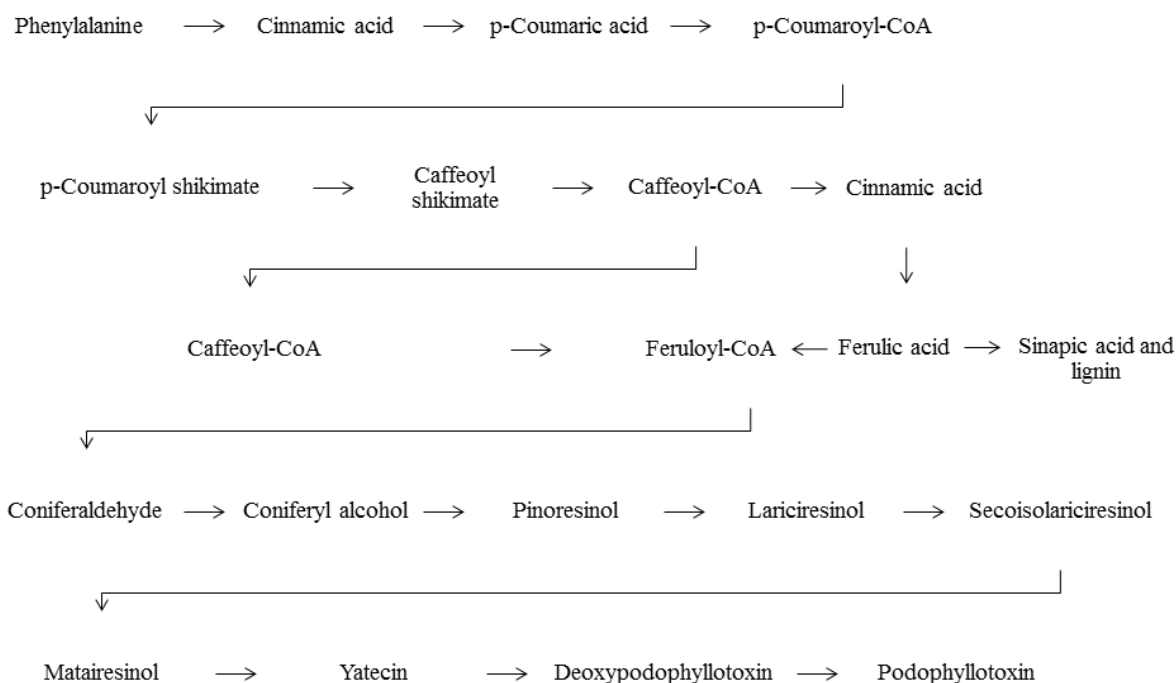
Phenylalanine ⟶ Cinnamic acid ⟶ p-Coumaric acid ⟶ p-Coumaroyl-CoA

p-Coumaroyl shikimate ⟶ Caffeoyl shikimate ⟶ Caffeoyl-CoA ⟶ Cinnamic acid

Caffeoyl-CoA ⟶ Feruloyl-CoA ⟵ Ferulic acid ⟶ Sinapic acid and lignin

Coniferaldehyde ⟶ Coniferyl alcohol ⟶ Pinoresinol ⟶ Lariciresinol ⟶ Secoisolariciresinol

Matairesinol ⟶ Yatecin ⟶ Deoxypodophyllotoxin ⟶ Podophyllotoxin